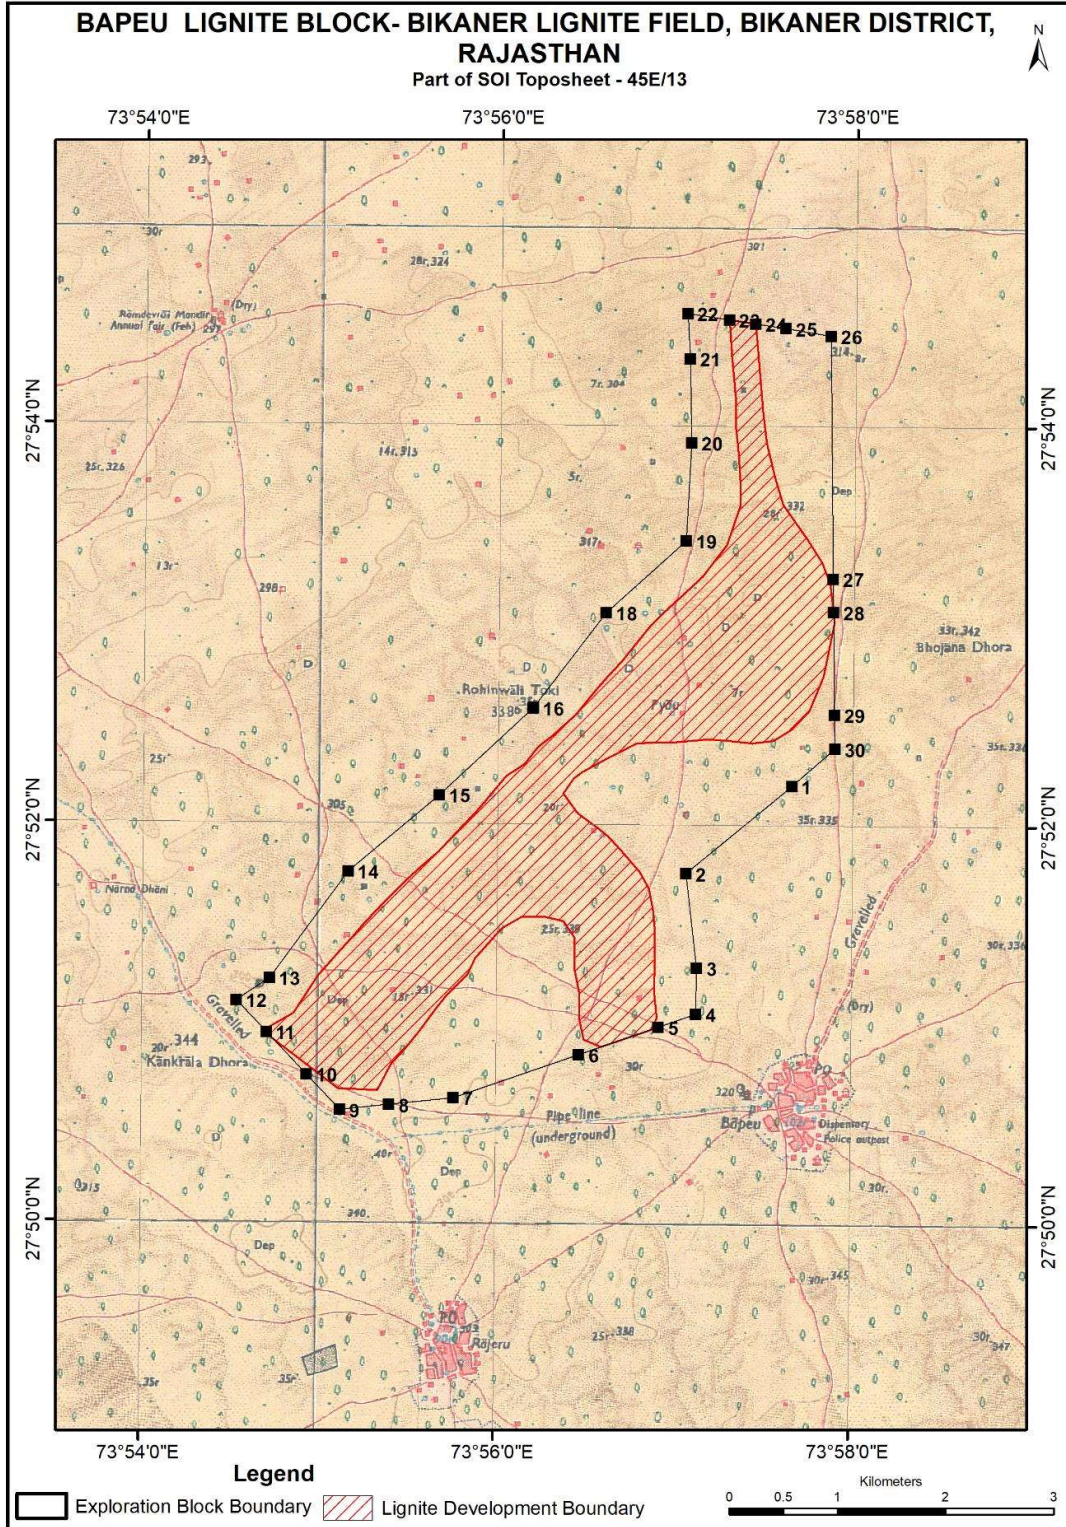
BAPEU LIGNITE BLOCK- BIKANER LIGNITE FIELD, BIKANER DISTRICT, RAJASTHAN
Part of SOI Toposheet - 45E/13

N

73°54'0"E
73°56'0"E
73°58'0"E

27°54'0"N
27°52'0"N
27°50'0"N

293
30r
28r, 324
301
Romdevrai Mandir Annual fair (Feb)
(Dry)
22
23
24
25
26
21
20
19
18
16
15
14
13
12
11
10
9
8
7
6
5
4
3
2
1
27
28
29
30
7r. 304
314
14r. 315
25r. 326
5r.
Dep
332
28r.
317
13r
298
D
33r. 342
Bhojana Dhora
Rohinwali Toki
338
Pyau
3r
25r
35r. 336
305
20r
35r. 335
Narna Dhani
Gravelled
25r. 328
30r. 336
Dep
13r. 331
(Dry)
Gravelled
344
20r.
Kankrala Dhora
30r
320
PO
Pipe line (underground)
Bapeu
Dispensary
Police outpost
40r
Dep
30r.
315
340.
Dep
30r. 345
PO
303
Rajeru
25r. 338
30r.
347
35r
35r

73°54'0"E
73°56'0"E
73°58'0"E

Legend
Exploration Block Boundary
Lignite Development Boundary

Kilometers
0 0.5 1 2 3